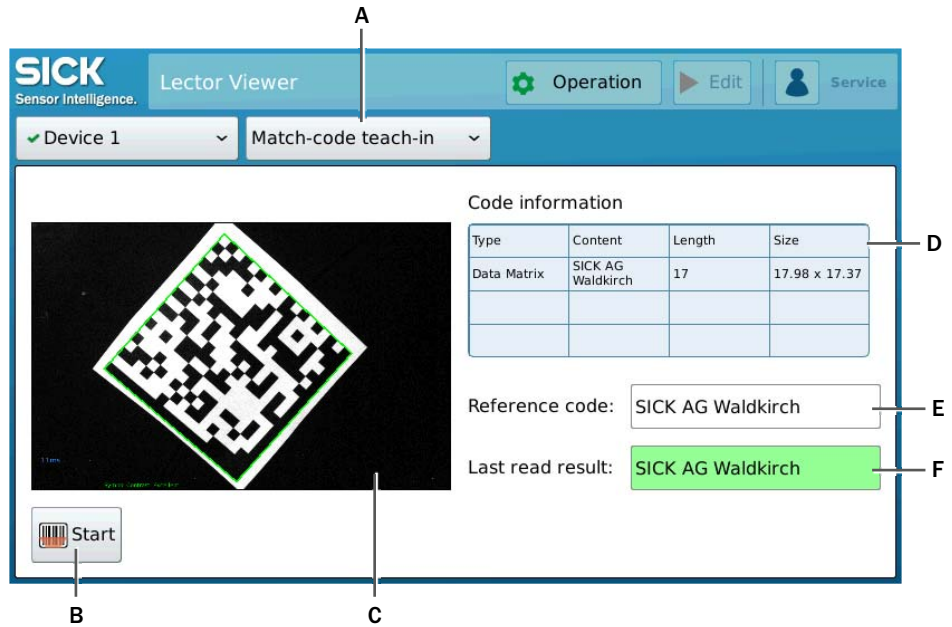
A

SICK
Sensor Intelligence.

Lector Viewer

Operation

Edit

Service

Device 1

Match-code teach-in

Code information

| Type | Content | Length | Size |
|---|---|---|---|
| Data Matrix | SICK AG Waldkirch | 17 | 17.98 x 17.37 |
| | | | |
| | | | |

D

Reference code: SICK AG Waldkirch

E

Last read result: SICK AG Waldkirch

F

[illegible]

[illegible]

Start

B

C